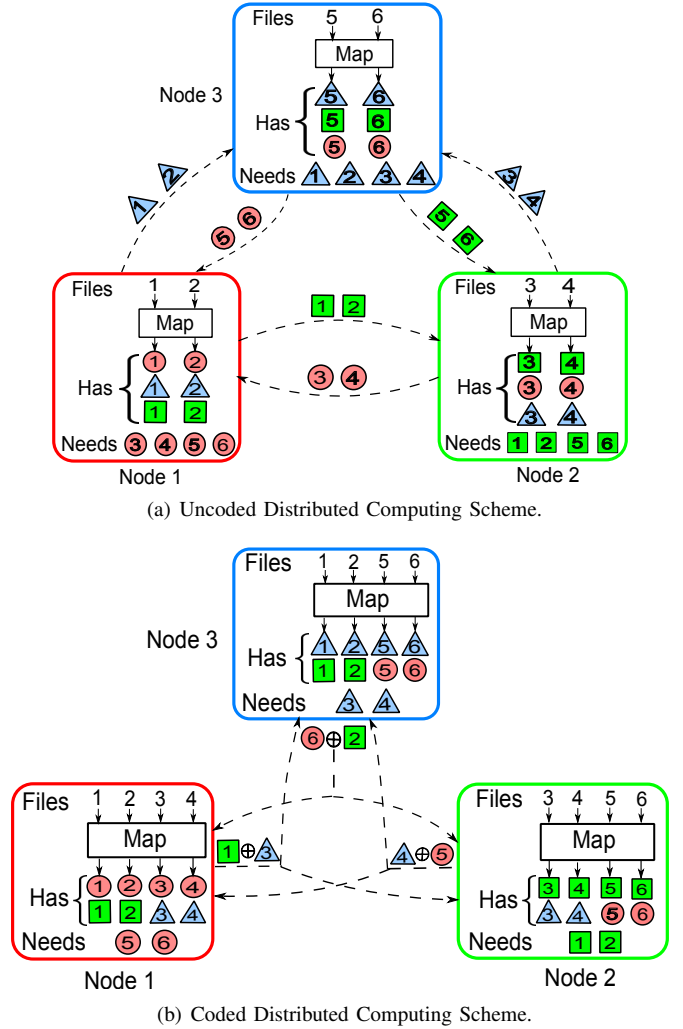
Node 3

Files 5 6

Map

Has 5 6 5 6 5 6

Needs 1 2 3 4

1 2

5 6

5 6

3 4

Files 1 2

Map

Has 1 2 1 2 1 2

Needs 3 4 5 6

Node 1

1 2

3 4

Files 3 4

Map

Has 3 4 3 4 3 4

Needs 1 2 5 6

Node 2

(a) Uncoded Distributed Computing Scheme.

Files 1 2 5 6

Map

Node 3

Has 1 2 5 6 1 2 5 6

Needs 3 4

$6 \oplus 2$

Files 1 2 3 4

Map

Has 1 2 3 4 1 2 3 4

Needs 5 6

Node 1

$1 \oplus 3$

$4 \oplus 5$

Files 3 4 5 6

Map

Has 3 4 5 6 3 4 5 6

Needs 1 2

Node 2

(b) Coded Distributed Computing Scheme.